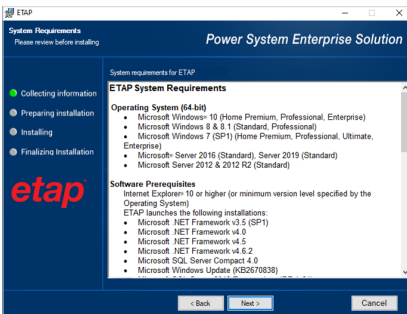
ETAP

System Requirements
Please review before installing

Power System Enterprise Solution

Collecting information
Preparing installation
Installing
Finalizing Installation

etap

System requirements for ETAP

ETAP System Requirements

Operating System (64-bit)
• Microsoft Windows® 10 (Home Premium, Professional, Enterprise)
• Microsoft Windows 8 & 8.1 (Standard, Professional)
• Microsoft Windows 7 (SP1) (Home Premium, Professional, Ultimate, Enterprise)
• Microsoft® Server 2016 (Standard), Server 2019 (Standard)
• Microsoft Server 2012 & 2012 R2 (Standard)

Software Prerequisites
Internet Explorer® 10 or higher (or minimum version level specified by the Operating System)
ETAP launches the following installations:
• Microsoft .NET Framework v3.5 (SP1)
• Microsoft .NET Framework v4.0
• Microsoft .NET Framework v4.5
• Microsoft .NET Framework v4.6.2
• Microsoft SQL Server Compact 4.0
• Microsoft Windows Update (KB2670838)
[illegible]

< Back
Next >
Cancel